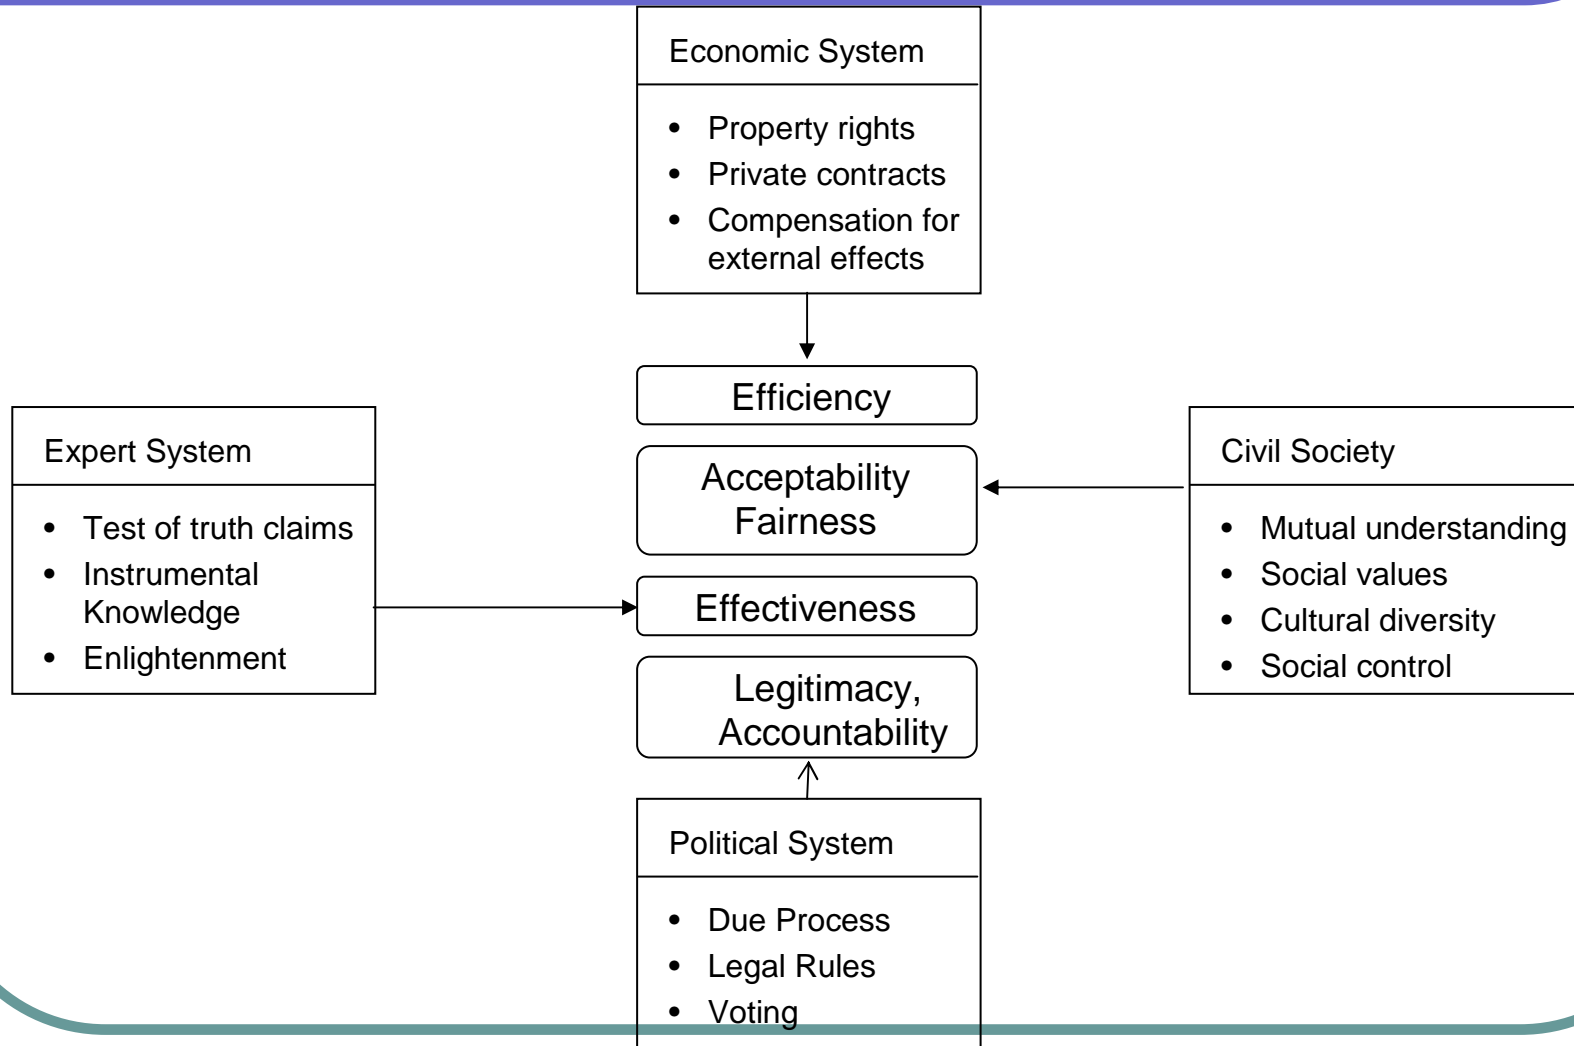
Economic System

- Property rights
- Private contracts
- Compensation for external effects

Efficiency

Expert System

- Test of truth claims
- Instrumental Knowledge
- Enlightenment

Acceptability
Fairness

Civil Society

- Mutual understanding
- Social values
- Cultural diversity
- Social control

Effectiveness

Legitimacy,
Accountability

Political System

- Due Process
- Legal Rules
- Voting